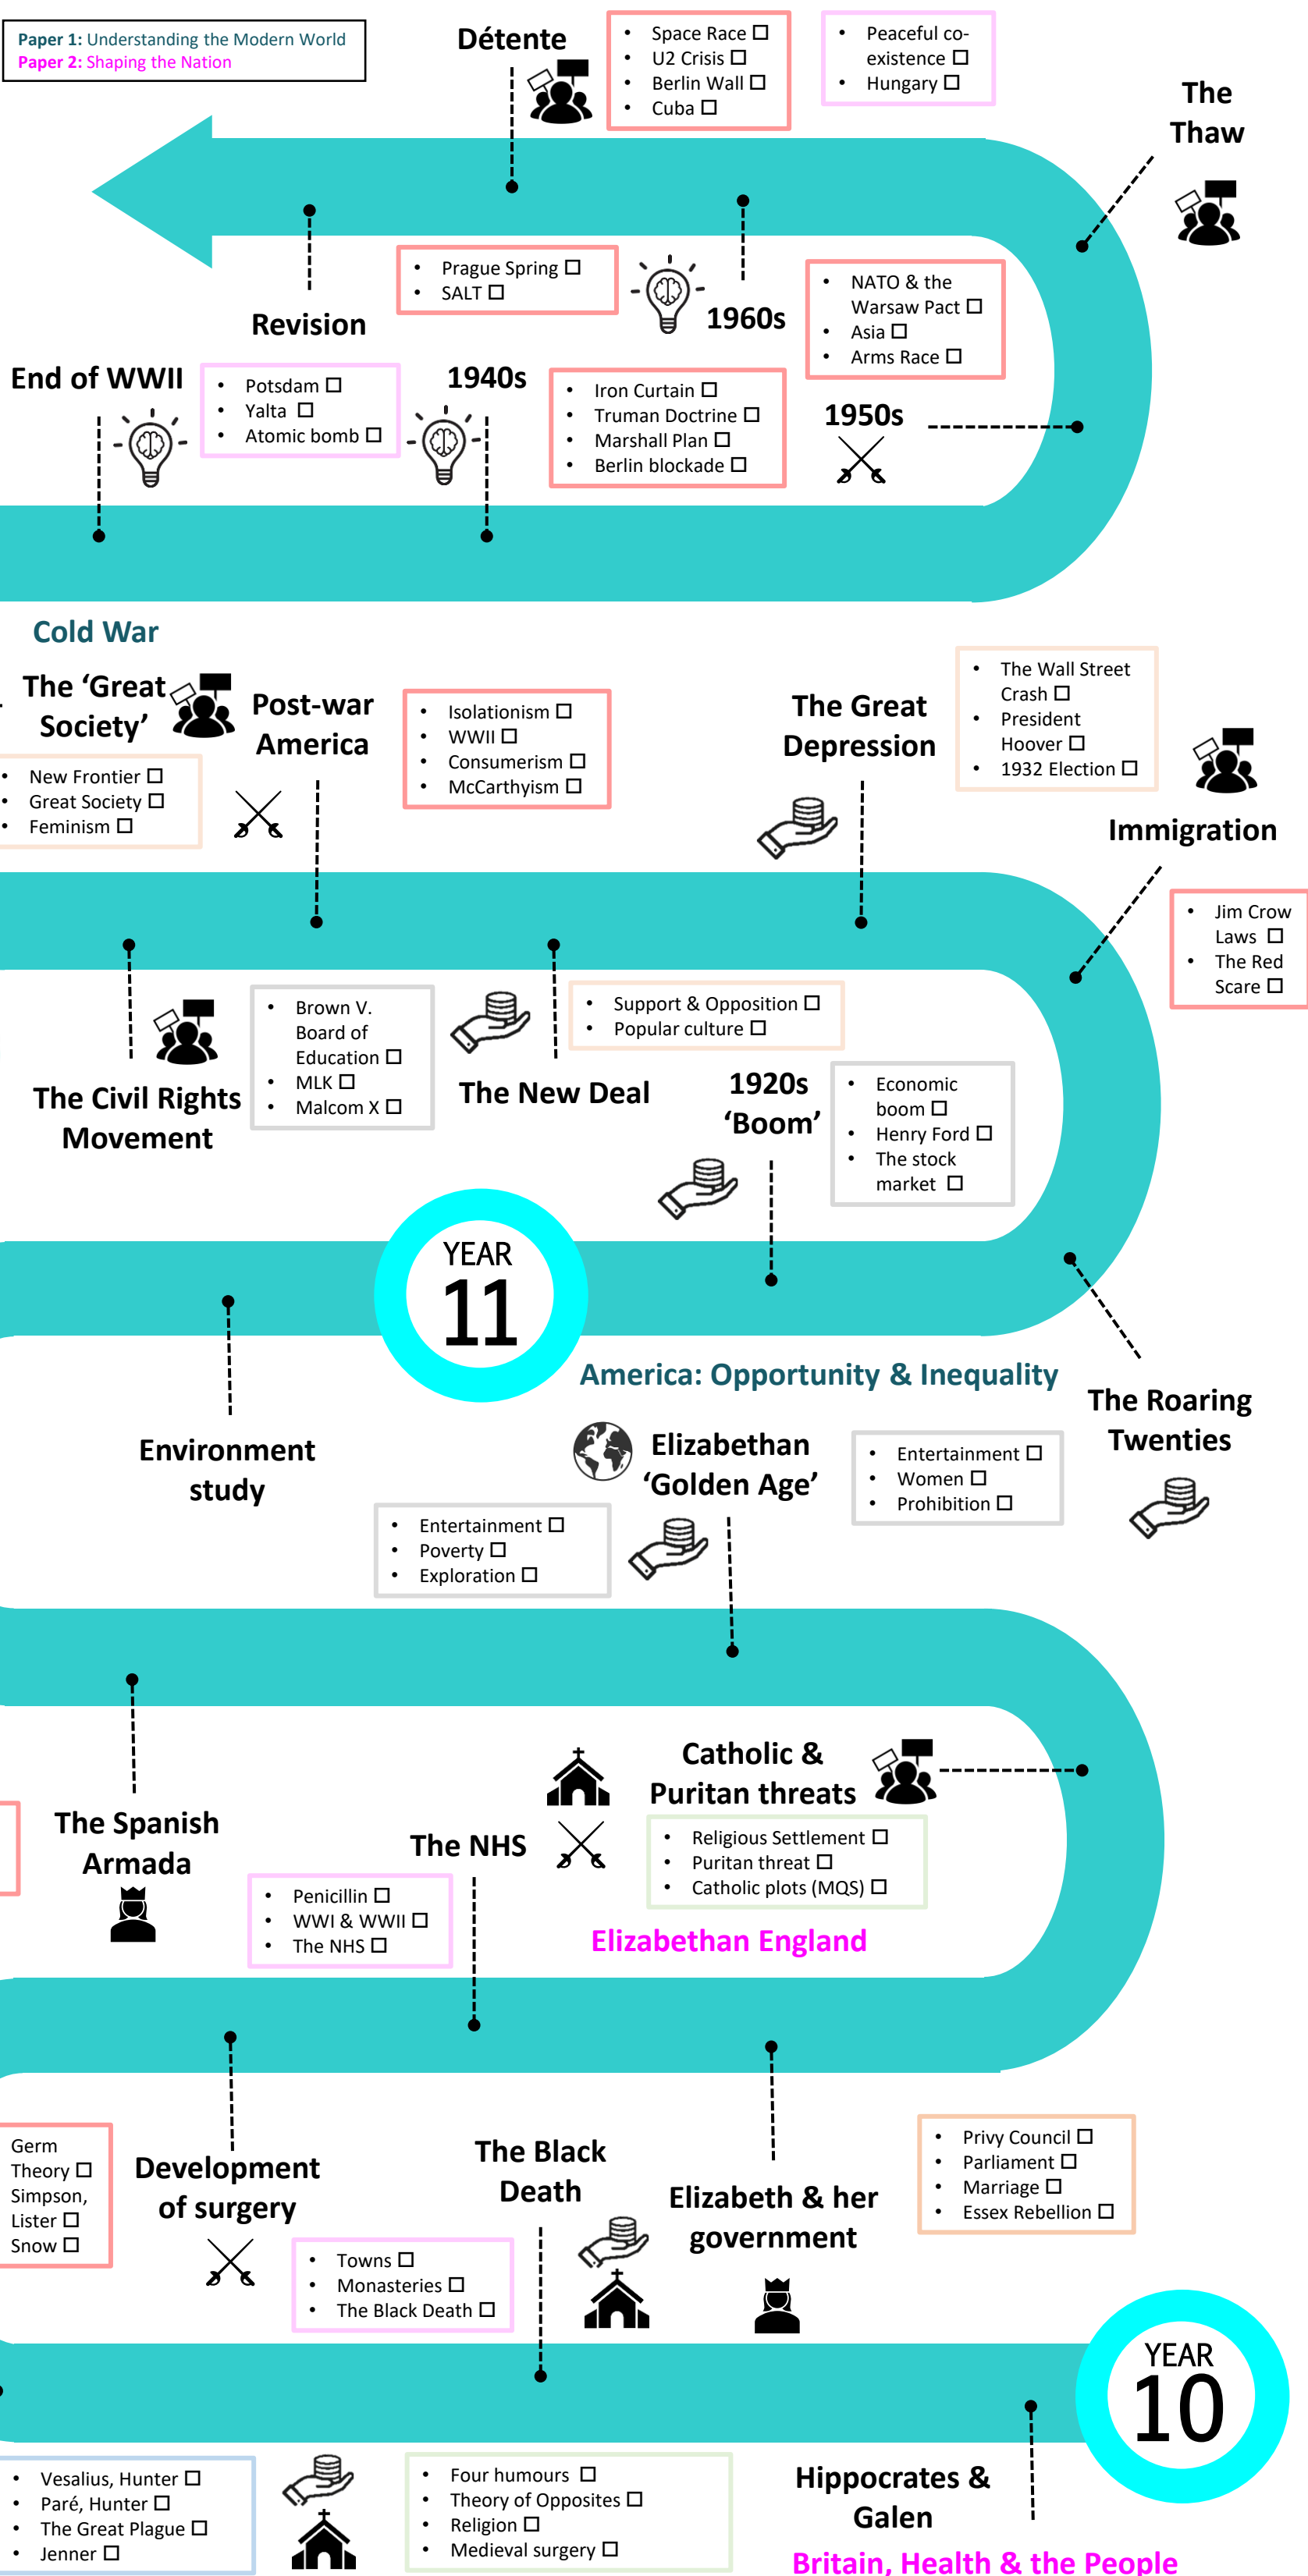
Paper 1: Understanding the Modern World
Paper 2: Shaping the Nation

Détente

- Space Race ☐
- U2 Crisis ☐
- Berlin Wall ☐
- Cuba ☐

- Peaceful co-existence ☐
- Hungary ☐

The Thaw

- Prague Spring ☐
- SALT ☐

1960s

- NATO & the Warsaw Pact ☐
- Asia ☐
- Arms Race ☐

Revision

End of WWII

- Potsdam ☐
- Yalta ☐
- Atomic bomb ☐

1940s

- Iron Curtain ☐
- Truman Doctrine ☐
- Marshall Plan ☐
- Berlin blockade ☐

1950s

Cold War

The 'Great Society'

- New Frontier ☐
- Great Society ☐
- Feminism ☐

Post-war America

- Isolationism ☐
- WWII ☐
- Consumerism ☐
- McCarthyism ☐

The Great Depression

- The Wall Street Crash ☐
- President Hoover ☐
- 1932 Election ☐

Immigration

- Jim Crow Laws ☐
- The Red Scare ☐

- Brown V. Board of Education ☐
- MLK ☐
- Malcom X ☐

- Support & Opposition ☐
- Popular culture ☐

The Civil Rights Movement

The New Deal

1920s 'Boom'

- Economic boom ☐
- Henry Ford ☐
- The stock market ☐

YEAR 11

America: Opportunity & Inequality

The Roaring Twenties

Environment study

Elizabethan 'Golden Age'

- Entertainment ☐
- Women ☐
- Prohibition ☐

- Entertainment ☐
- Poverty ☐
- Exploration ☐

Catholic & Puritan threats

The Spanish Armada

The NHS

- Religious Settlement ☐
- Puritan threat ☐
- Catholic plots (MQS) ☐

- Penicillin ☐
- WWI & WWII ☐
- The NHS ☐

Elizabethan England

Germ Theory ☐
Simpson, Lister ☐
Snow ☐

Development of surgery

The Black Death

Elizabeth & her government

- Privy Council ☐
- Parliament ☐
- Marriage ☐
- Essex Rebellion ☐

- Towns ☐
- Monasteries ☐
- The Black Death ☐

YEAR 10

- Vesalius, Hunter ☐
- Paré, Hunter ☐
- The Great Plague ☐
- Jenner ☐

- Four humours ☐
- Theory of Opposites ☐
- Religion ☐
- Medieval surgery ☐

Hippocrates & Galen

Britain, Health & the People